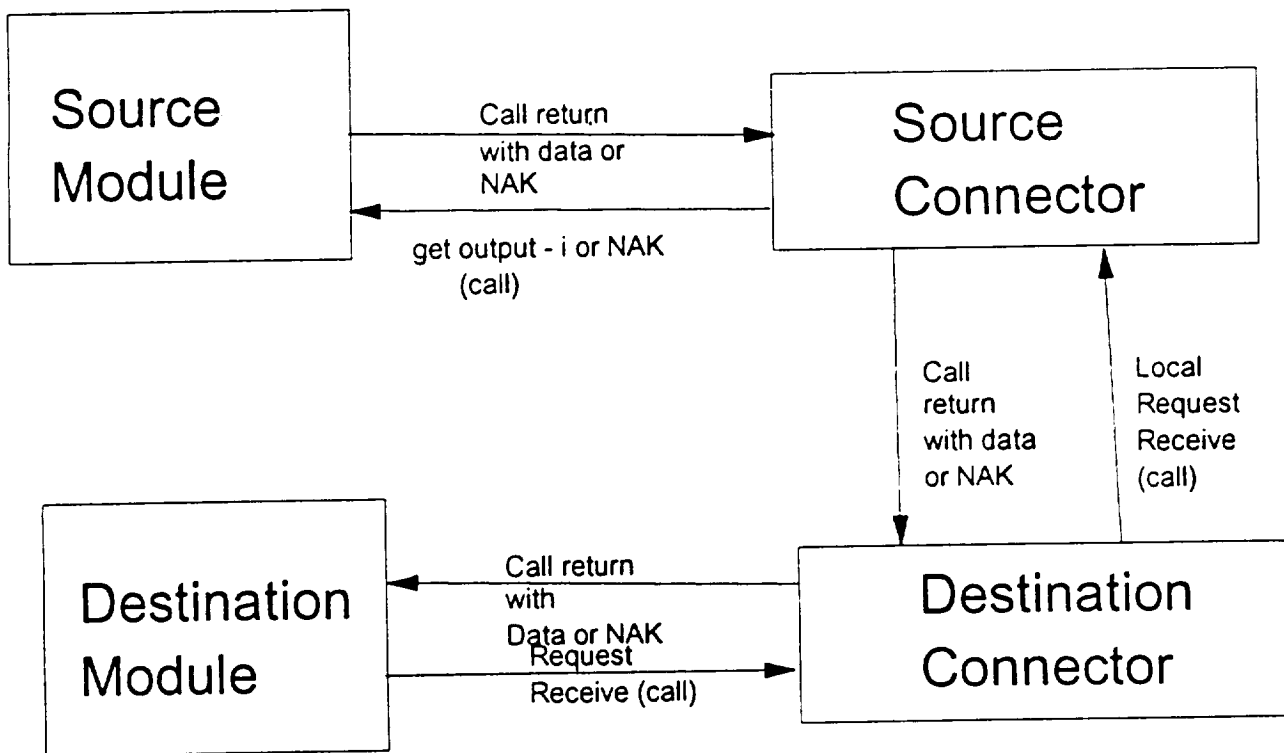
Source Module

Call return with data or NAK

Source Connector

get output - i or NAK (call)

Call return with data or NAK

Local Request Receive (call)

Destination Module

Call return with Data or NAK

Request Receive (call)

Destination Connector